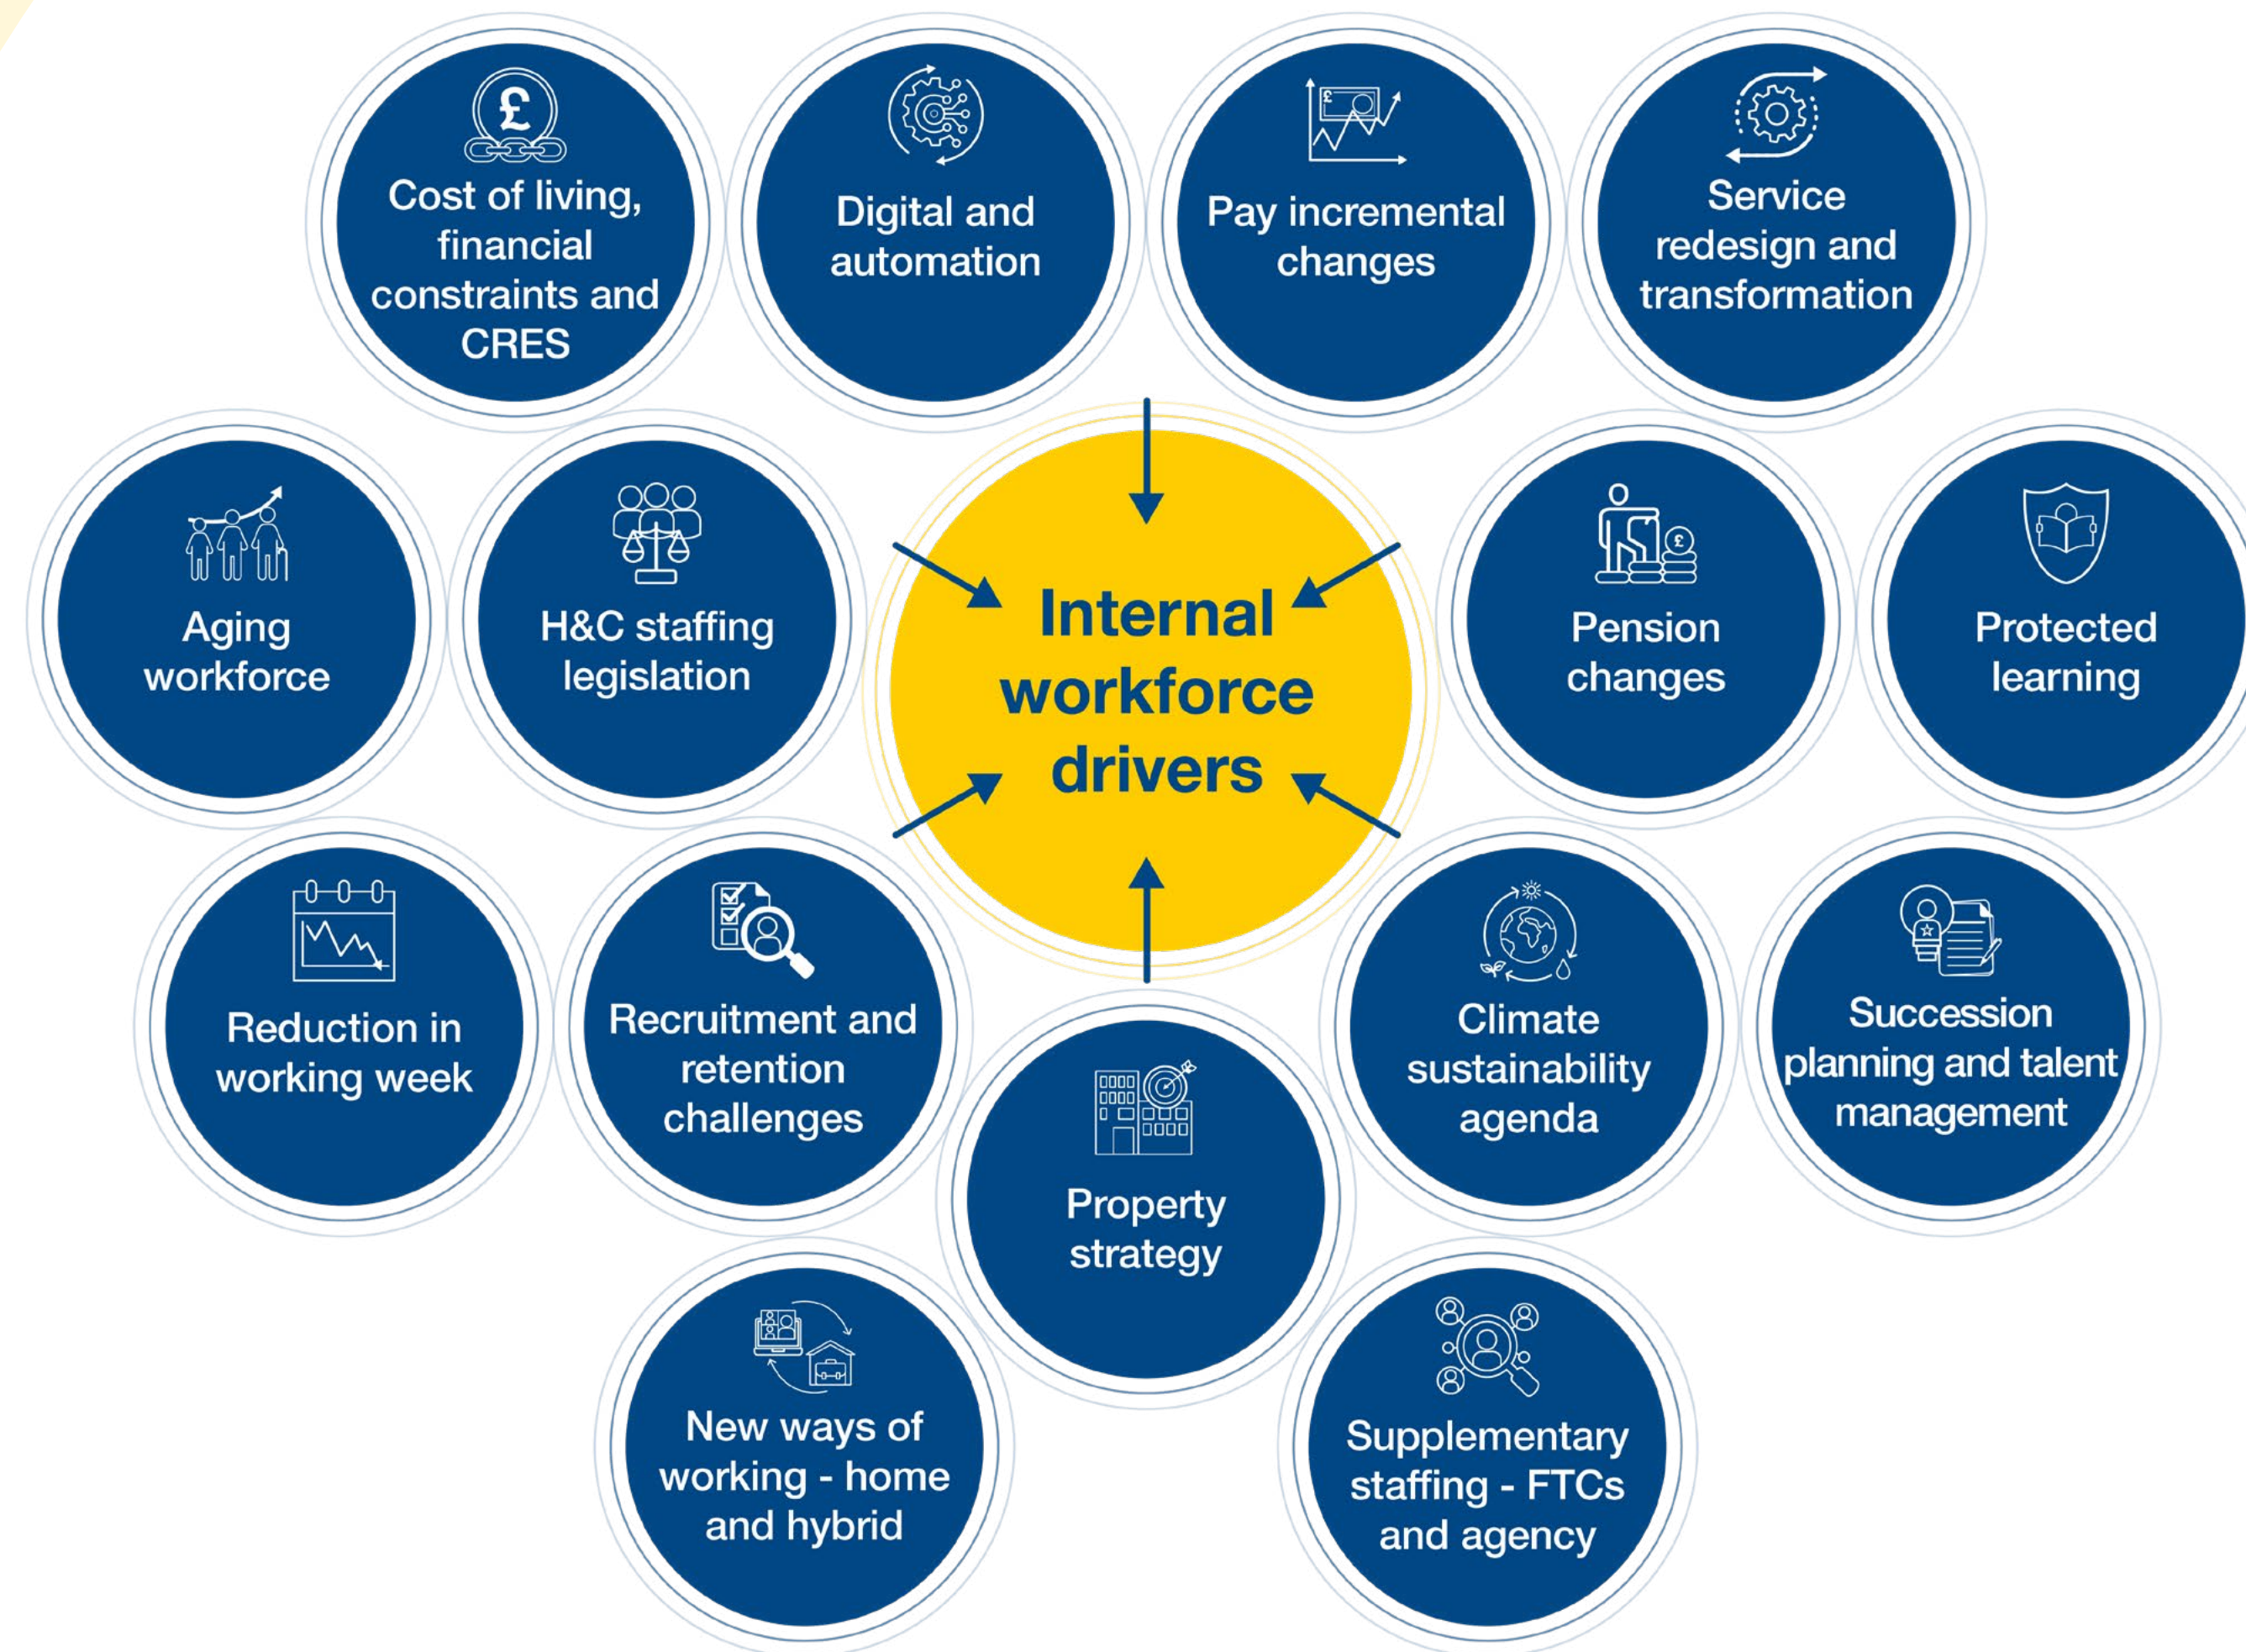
Cost of living, financial constraints and CRES

Digital and automation

Pay incremental changes

Service redesign and transformation

Aging workforce

H&C staffing legislation

Internal workforce drivers

Pension changes

Protected learning

Reduction in working week

Recruitment and retention challenges

Property strategy

Climate sustainability agenda

Succession planning and talent management

New ways of working - home and hybrid

Supplementary staffing - FTCs and agency